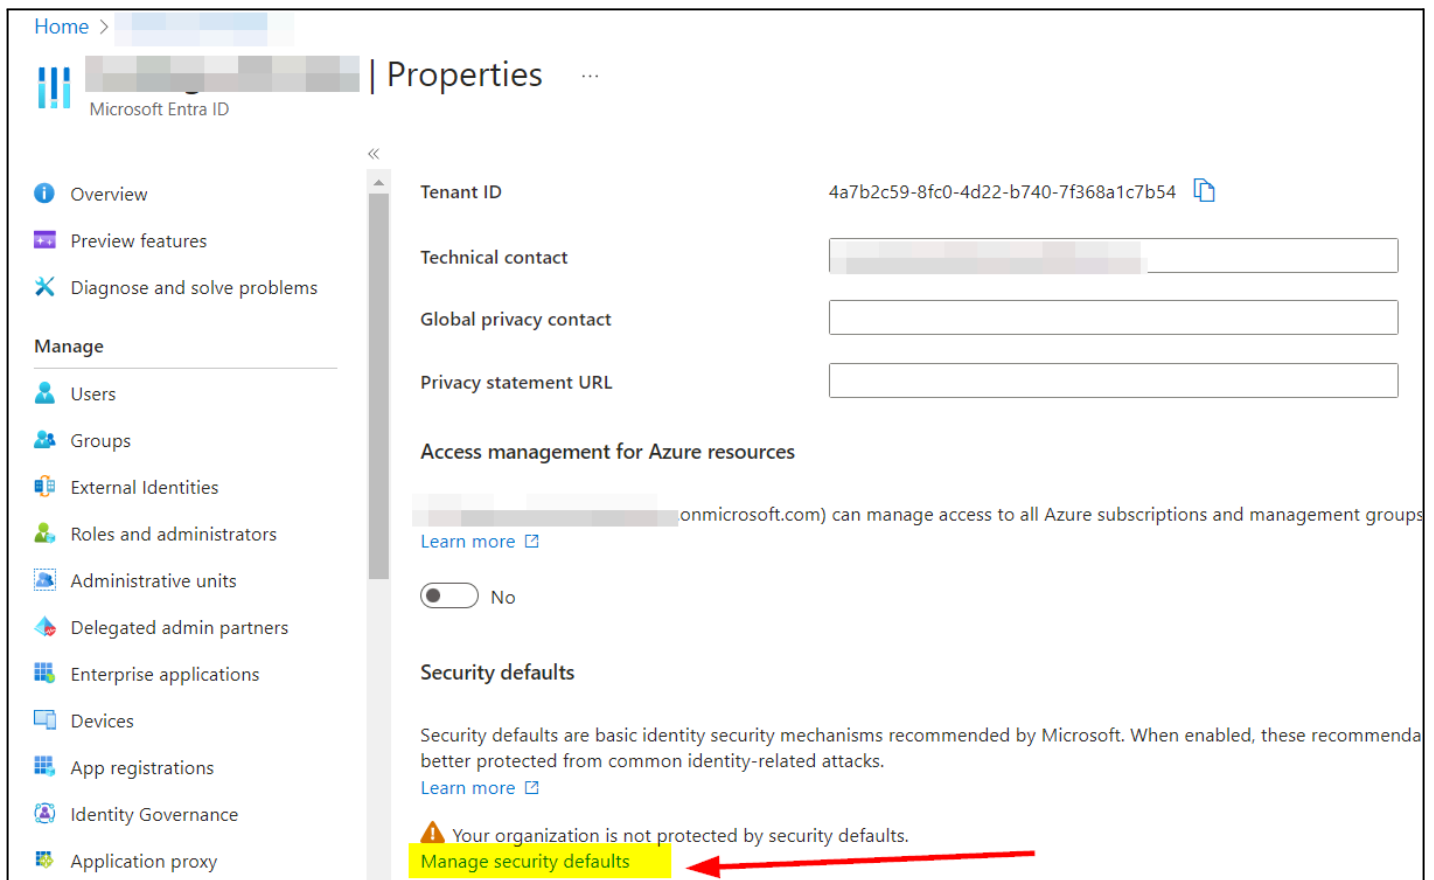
Home >

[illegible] | Properties ...

Microsoft Entra ID

«

Overview

Preview features

Diagnose and solve problems

Manage

Users

Groups

External Identities

Roles and administrators

Administrative units

Delegated admin partners

Enterprise applications

Devices

App registrations

Identity Governance

Application proxy

Tenant ID 4a7b2c59-8fc0-4d22-b740-7f368a1c7b54

Technical contact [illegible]

Global privacy contact

Privacy statement URL

Access management for Azure resources

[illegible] onmicrosoft.com) can manage access to all Azure subscriptions and management groups

Learn more

No

Security defaults

Security defaults are basic identity security mechanisms recommended by Microsoft. When enabled, these recommenda better protected from common identity-related attacks.

Learn more

Your organization is not protected by security defaults.

Manage security defaults